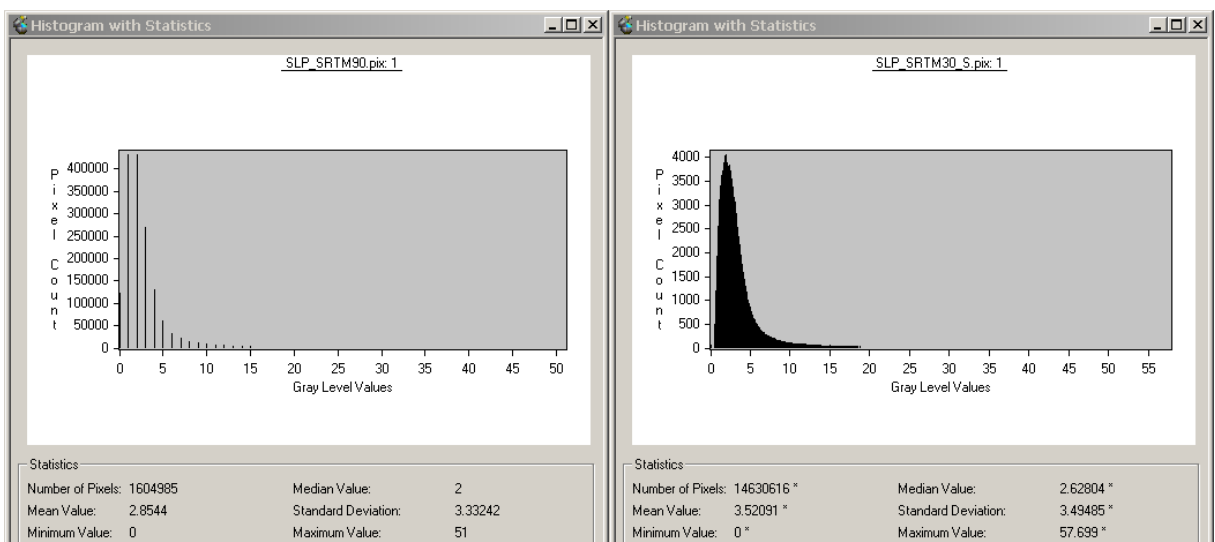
Histogram with Statistics

SLP_SRTM90.pix: 1

Pixel Count

400000
350000
300000
250000
200000
150000
100000
50000
0

0 5 10 15 20 25 30 35 40 45 50

Gray Level Values

Statistics

Number of Pixels: 1604985
Median Value: 2
Mean Value: 2.8544
Standard Deviation: 3.33242
Minimum Value: 0
Maximum Value: 51

Histogram with Statistics

SLP_SRTM30_S.pix: 1

Pixel Count

4000
3500
3000
2500
2000
1500
1000
500
0

0 5 10 15 20 25 30 35 40 45 50 55

Gray Level Values

Statistics

Number of Pixels: 14630616 *
Median Value: 2.62804 *
Mean Value: 3.52091 *
Standard Deviation: 3.49485 *
Minimum Value: 0 *
Maximum Value: 57.699 *